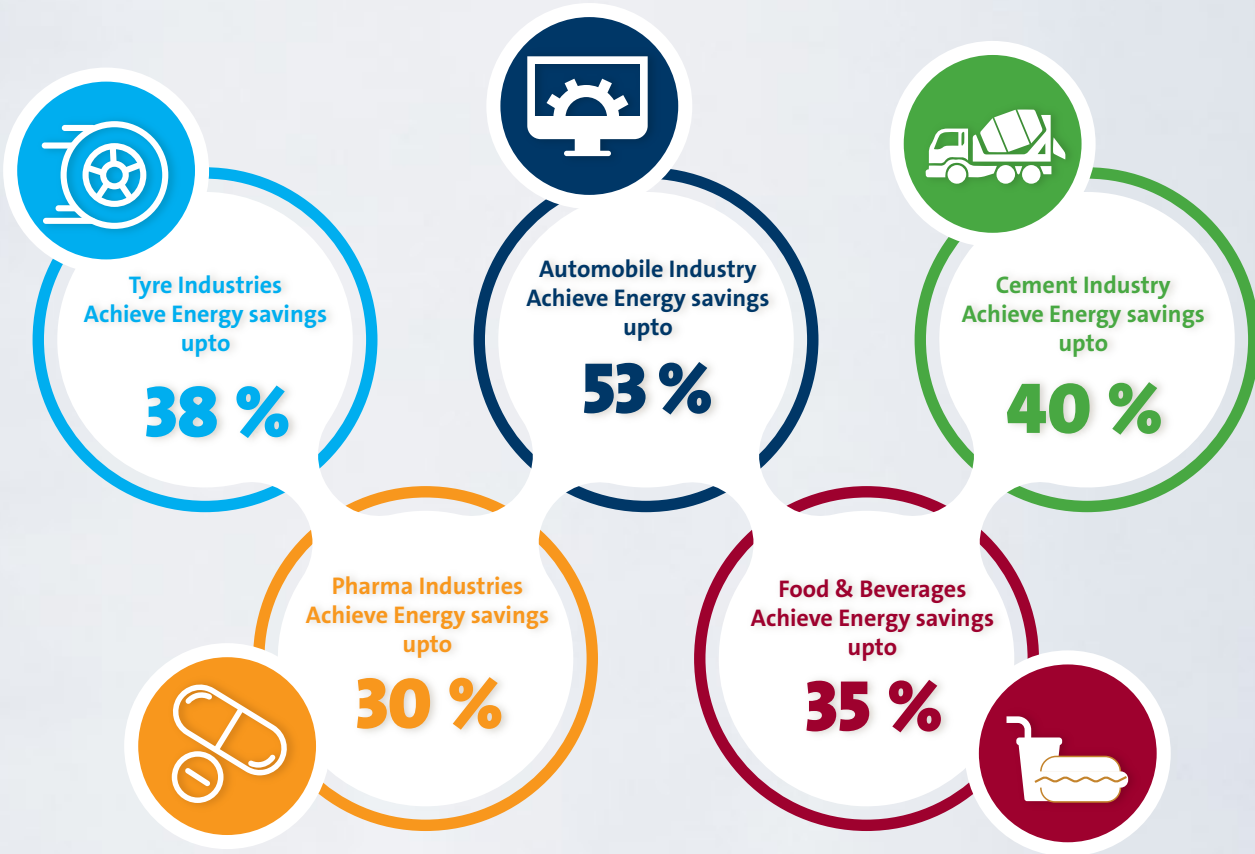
Tyre Industries
Achieve Energy savings
upto

38 %

Automobile Industry
Achieve Energy savings
upto

53 %

Cement Industry
Achieve Energy savings
upto

40 %

Pharma Industries
Achieve Energy savings
upto

30 %

Food & Beverages
Achieve Energy savings
upto

35 %